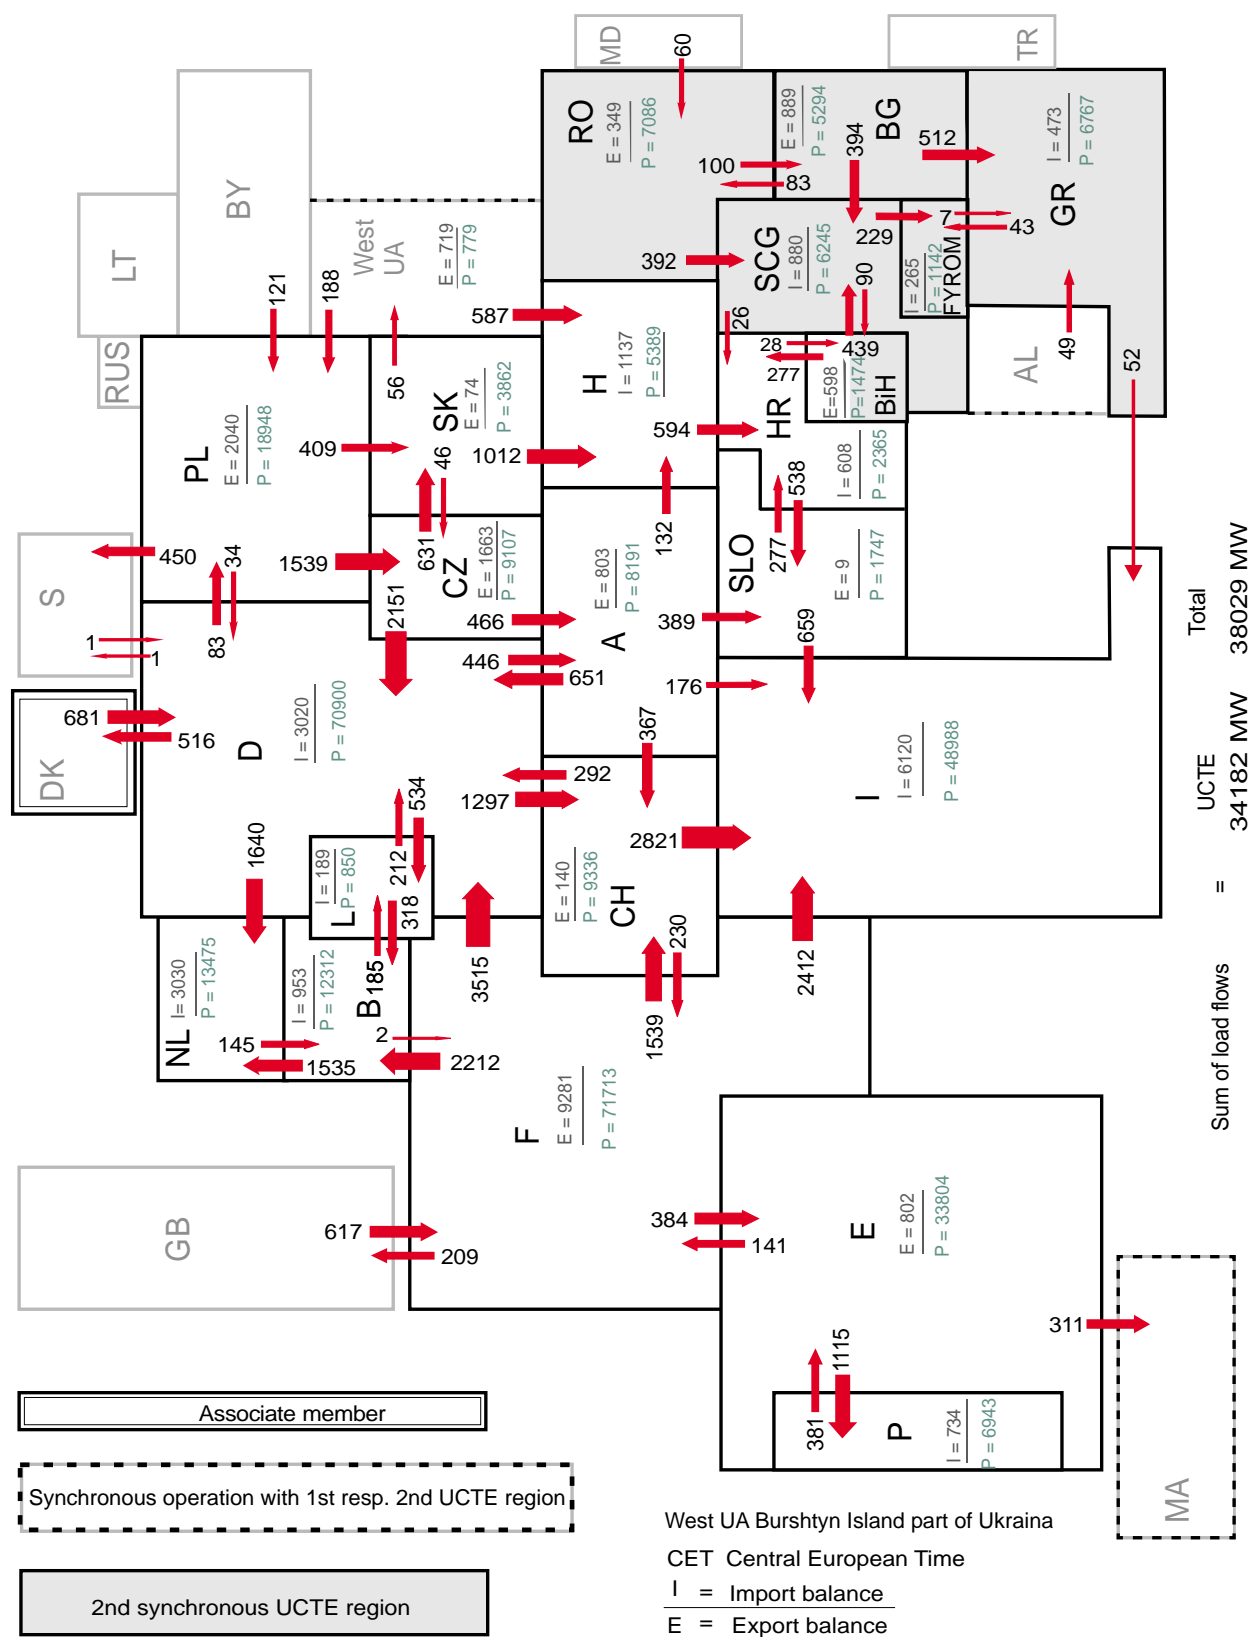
MD
60
TR
RO
E = 349
P = 7086
BG
E = 889
P = 5294
394
512
I = 473
P = 6767
GR
100
83
BY
LT
West UA
E = 719
P = 779
392
SCG
I = 880
P = 6245
229
7
43
I = 265
P = 1142
FYROM
90
121
188
587
H
I = 1137
P = 5389
26
RUS
56
28
439
277
E=598
P=1474
BiH
AL
49
52
PL
E = 2040
P = 18948
409
SK
E = 74
P = 3862
46
1012
594
HR
I = 608
P = 2365
538
450
34
1539
631
CZ
E = 1663
P = 9107
132
A
E = 803
P = 8191
277
SLO
E = 9
P = 1747
S
83
2151
466
389
659
1
1
446
651
176
681
516
D
I = 3020
P = 70900
367
I
I = 6120
P = 48988
DK
292
1297
534
2821
1640
L
I = 189
P = 850
212
318
CH
E = 140
P = 9336
230
2412
NL
I = 3030
P = 13475
B
I = 953
P = 12312
185
3515
1539
145
1535
2
2212
F
E = 9281
P = 71713
GB
617
209
384
141
E
E = 802
P = 33804
311
1115
381
P
I = 734
P = 6943
MA
Total 38029 MW
UCTE 34182 MW
=
Sum of load flows
Associate member
Synchronous operation with 1st resp. 2nd UCTE region
2nd synchronous UCTE region
West UA Burshtyn Island part of Ukraina
CET Central European Time
I = Import balance
E = Export balance